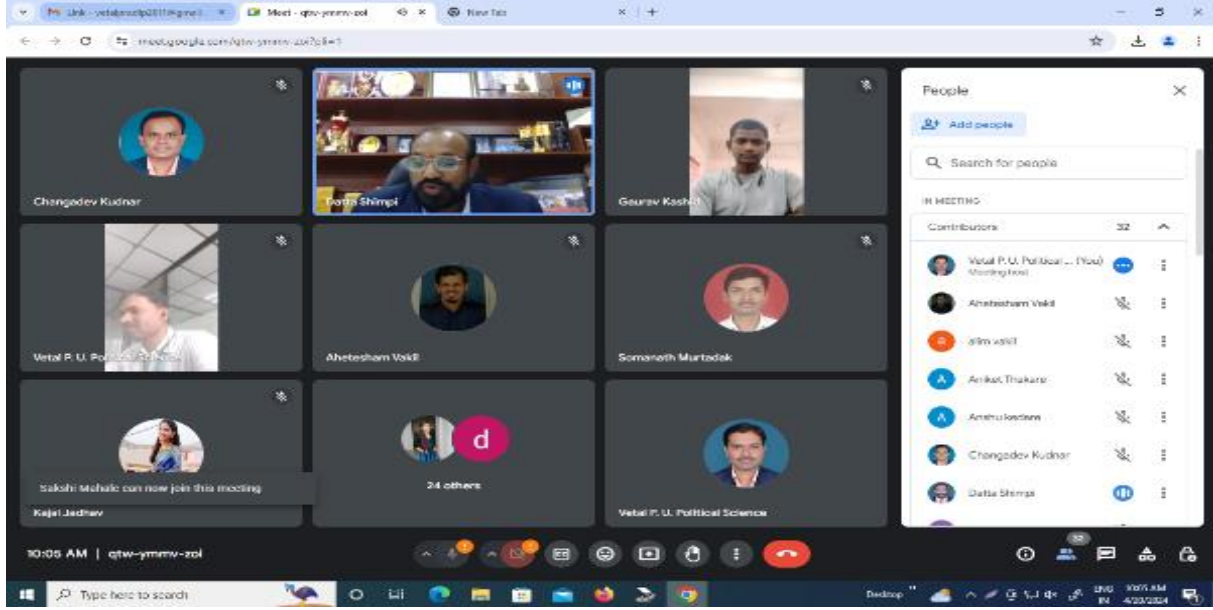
Link - vetalpscip2011@gmail... × Meet - qtw-ymmv-zoi × New tab × +

meet.google.com/qtw-ymmv-zoi?pli=1

Changadev Kudnar

Datta Shimpi

Gaurav Kashid

Vetal P. U. Political Science

Ahetesham Vakil

Somanath Murtadak

Sakshi Mohale can now join this meeting

Kajal Jadhav

d

24 others

Vetal P. U. Political Science

People

Add people

Search for people

IN MEETING

Contributors 32

Vetal P. U. Political ... (You)
Meeting host

Ahetesham Vakil

alim vakil

Aniket Thakare

Anshu kadam

Changadev Kudnar

Datta Shimpi

10:05 AM | qtw-ymmv-zoi

32

Type here to search

Desktop

ENG IN 10:05 AM 4/20/2024